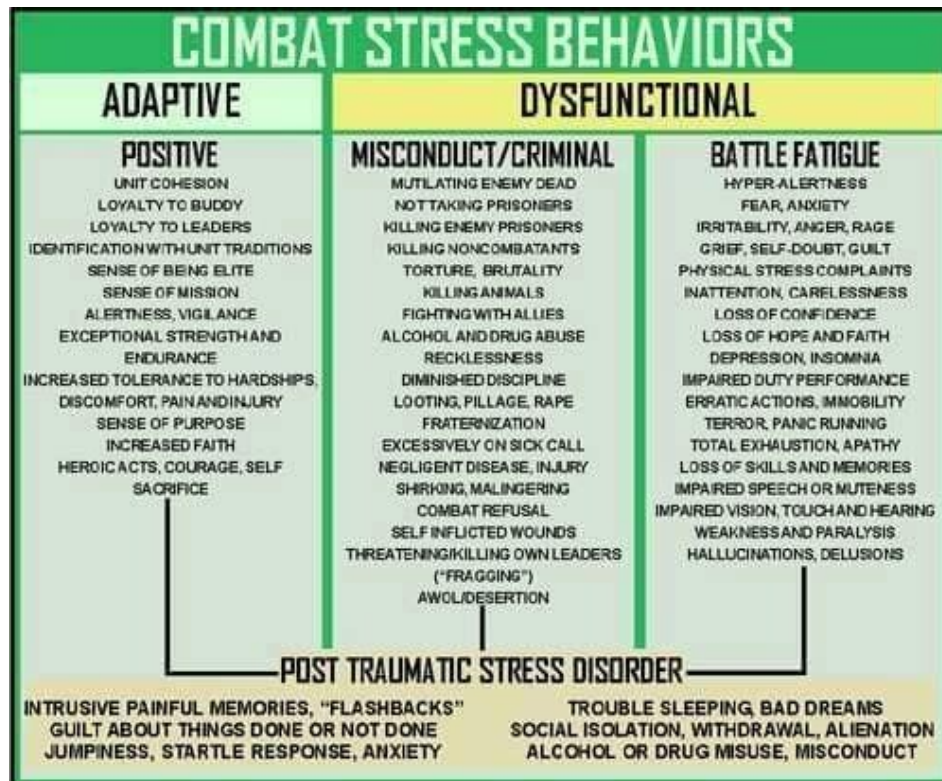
COMBAT STRESS BEHAVIORS

ADAPTIVE

DYSFUNCTIONAL

POSITIVE
UNIT COHESION
LOYALTY TO BUDDY
LOYALTY TO LEADERS
IDENTIFICATION WITH UNIT TRADITIONS
SENSE OF BEING ELITE
SENSE OF MISSION
ALERTNESS, VIGILANCE
EXCEPTIONAL STRENGTH AND ENDURANCE
INCREASED TOLERANCE TO HARDSHIPS, DISCOMFORT, PAIN AND INJURY
SENSE OF PURPOSE
INCREASED FAITH
HEROIC ACTS, COURAGE, SELF SACRIFICE

MISCONDUCT/CRIMINAL
MUTILATING ENEMY DEAD
NOT TAKING PRISONERS
KILLING ENEMY PRISONERS
KILLING NONCOMBATANTS
TORTURE, BRUTALITY
KILLING ANIMALS
FIGHTING WITH ALLIES
ALCOHOL AND DRUG ABUSE
RECKLESSNESS
DIMINISHED DISCIPLINE
LOOTING, PILLAGE, RAPE
FRATERNIZATION
EXCESSIVELY ON SICK CALL
NEGLIGENT DISEASE, INJURY
SHIRKING, MALINGERING
COMBAT REFUSAL
SELF INFLICTED WOUNDS
THREATENING/KILLING OWN LEADERS ("FRAGGING")
AWOL/DESERTION

BATTLE FATIGUE
HYPER-ALERTNESS
FEAR, ANXIETY
IRRITABILITY, ANGER, RAGE
GRIEF, SELF-DOUBT, GUILT
PHYSICAL STRESS COMPLAINTS
INATTENTION, CARELESSNESS
LOSS OF CONFIDENCE
LOSS OF HOPE AND FAITH
DEPRESSION, INSOMNIA
IMPAIRED DUTY PERFORMANCE
ERRATIC ACTIONS, IMMOBILITY
TERROR, PANIC RUNNING
TOTAL EXHAUSTION, APATHY
LOSS OF SKILLS AND MEMORIES
IMPAIRED SPEECH OR MUTENESS
IMPAIRED VISION, TOUCH AND HEARING
WEAKNESS AND PARALYSIS
HALLUCINATIONS, DELUSIONS

POST TRAUMATIC STRESS DISORDER

INTRUSIVE PAINFUL MEMORIES, "FLASHBACKS"
GUILT ABOUT THINGS DONE OR NOT DONE
JUMPINESS, STARTLE RESPONSE, ANXIETY

TROUBLE SLEEPING, BAD DREAMS
SOCIAL ISOLATION, WITHDRAWAL, ALIENATION
ALCOHOL OR DRUG MISUSE, MISCONDUCT